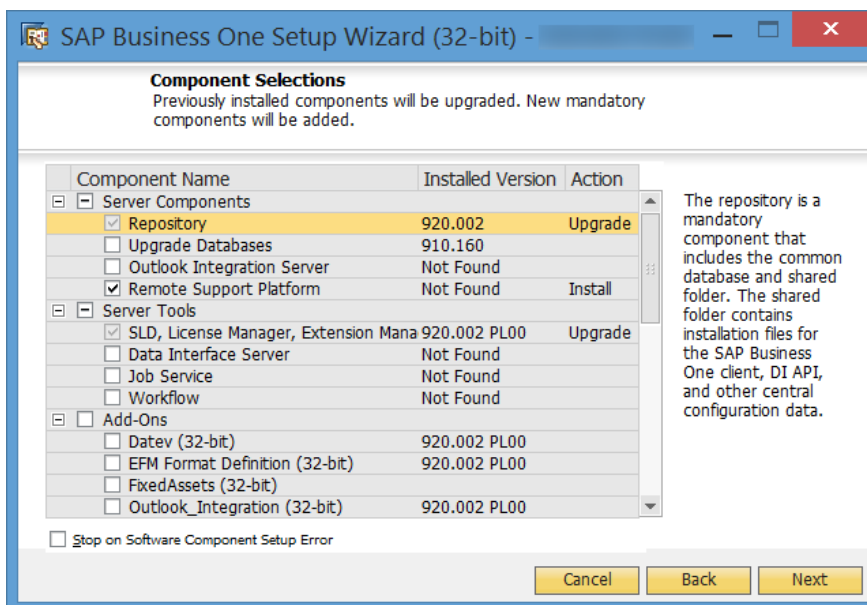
SAP Business One Setup Wizard (32-bit) - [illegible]

Component Selections
Previously installed components will be upgraded. New mandatory components will be added.

| Component Name | Installed Version | Action |
|---|---|---|
| Server Components | | |
| Repository | 920.002 | Upgrade |
| Upgrade Databases | 910.160 | |
| Outlook Integration Server | Not Found | |
| Remote Support Platform | Not Found | Install |
| Server Tools | | |
| SLD, License Manager, Extension Mana | 920.002 PL00 | Upgrade |
| Data Interface Server | Not Found | |
| Job Service | Not Found | |
| Workflow | Not Found | |
| Add-Ons | | |
| Datev (32-bit) | 920.002 PL00 | |
| EFM Format Definition (32-bit) | 920.002 PL00 | |
| FixedAssets (32-bit) | | |
| Outlook_Integration (32-bit) | 920.002 PL00 | |

The repository is a mandatory component that includes the common database and shared folder. The shared folder contains installation files for the SAP Business One client, DI API, and other central configuration data.

Stop on Software Component Setup Error

Cancel Back Next